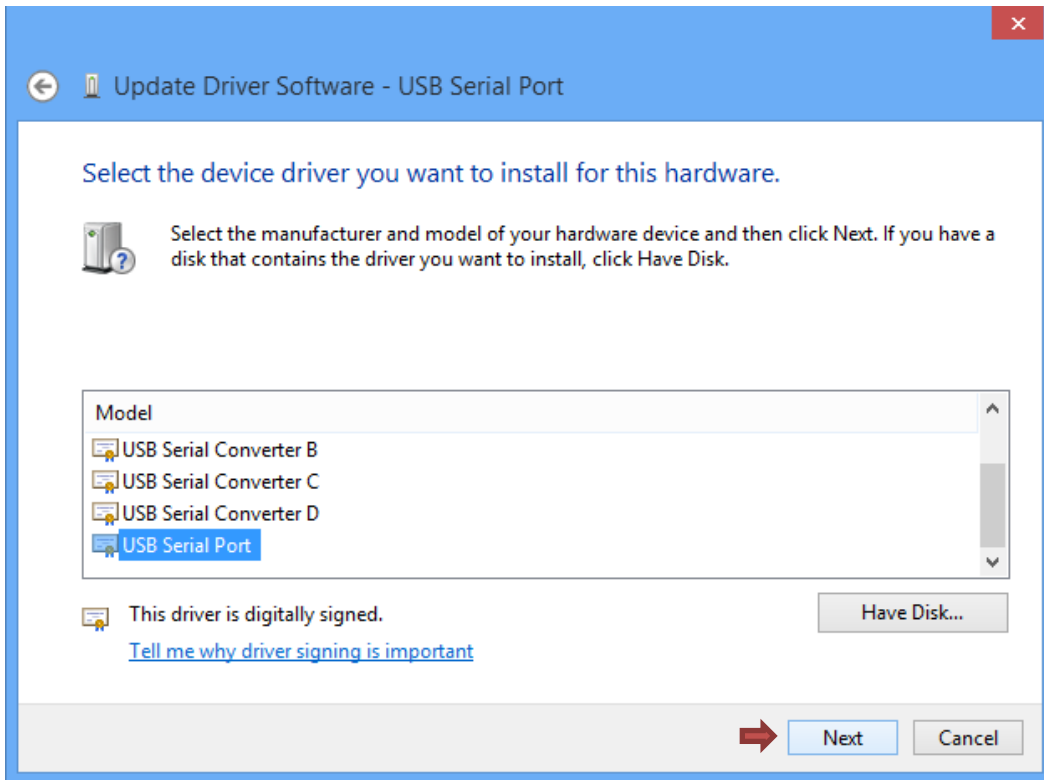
Update Driver Software - USB Serial Port

Select the device driver you want to install for this hardware.

Select the manufacturer and model of your hardware device and then click Next. If you have a disk that contains the driver you want to install, click Have Disk.

Model
USB Serial Converter B
USB Serial Converter C
USB Serial Converter D
USB Serial Port

This driver is digitally signed.
Tell me why driver signing is important

Have Disk...

Next
Cancel